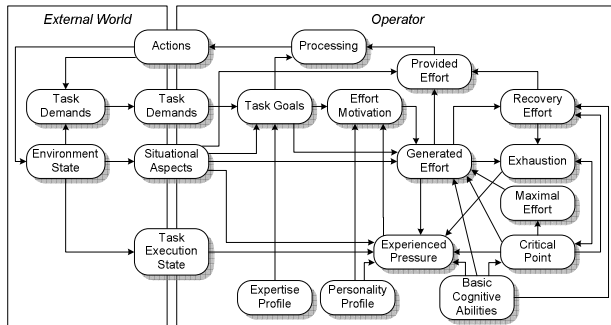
External World

Operator

Actions

Processing

Provided Effort

Task Demands

Task Demands

Task Goals

Effort Motivation

Recovery Effort

Environment State

Situational Aspects

Generated Effort

Exhaustion

Maximal Effort

Task Execution State

Experienced Pressure

Critical Point

Expertise Profile

Personality Profile

Basic Cognitive Abilities